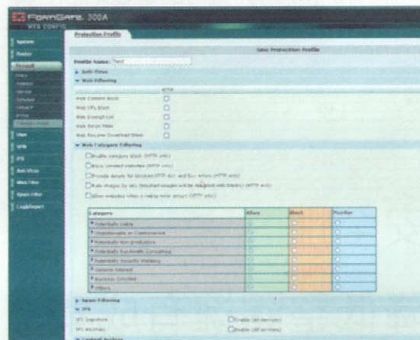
FortiGate 300A
WEB CONFIG

System
Router
Firewall
User
VPN
IPS
AntiVirus
Web Filter
Spam Filter
Log&Report

Protection Profile

New Protection Profile

Profile Name: Test

Anti-Virus
Web Filtering

HTTP
Web Content Block
Web URL Block
Web Exempt List
Web Script Filter
Web Resume Download Block

Web Category Filtering

Enable category block (HTTP only)
Block unrated websites (HTTP only)
Provide details for blocked HTTP 4xx and 5xx errors (HTTP only)
Rate images by URL (blocked images will be replaced with blanks) (HTTP only)
Allow websites when a rating error occurs (HTTP only)

| Category | Allow | Block | Monitor |
|---|---|---|---|
| Potentially Liable | | | |
| Controversial or Contentious | | | |
| Potentially Non-productive | | | |
| Potentially Bandwidth Consuming | | | |
| Potentially Security Violating | | | |
| General Interest | | | |
| Business Oriented | | | |
| Others | | | |

Spam Filtering
IPS
IPS Signature
IPS Anomaly
Enable (all services)
Enable (all services)
Content Archive